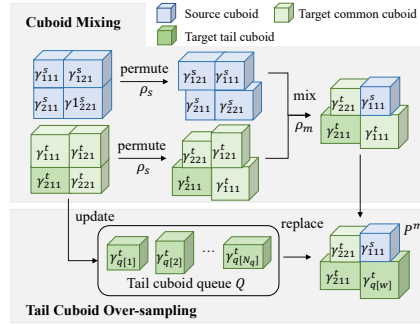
Cuboid Mixing

Source cuboid

Target common cuboid

Target tail cuboid

$\gamma_{111}^s$ $\gamma_{121}^s$

$\gamma_{211}^s$ $\gamma_{221}^s$

permute

$\rho_s$

$\gamma_{121}^s$ $\gamma_{111}^s$

$\gamma_{211}^s$ $\gamma_{221}^s$

mix

$\rho_m$

$\gamma_{221}^t$ $\gamma_{111}^s$

$\gamma_{211}^t$ $\gamma_{111}^t$

$\gamma_{111}^t$ $\gamma_{121}^t$

$\gamma_{211}^t$ $\gamma_{221}^t$

permute

$\rho_s$

$\gamma_{221}^t$ $\gamma_{121}^t$

$\gamma_{211}^t$ $\gamma_{111}^t$

update

replace

$\gamma_{q[1]}^t$ $\gamma_{q[2]}^t$ ... $\gamma_{q[N_q]}^t$

Tail cuboid queue $Q$

$\gamma_{221}^t$ $\gamma_{111}^s$

$\gamma_{211}^t$ $\gamma_{q[w]}^t$

$P^m$

Tail Cuboid Over-sampling